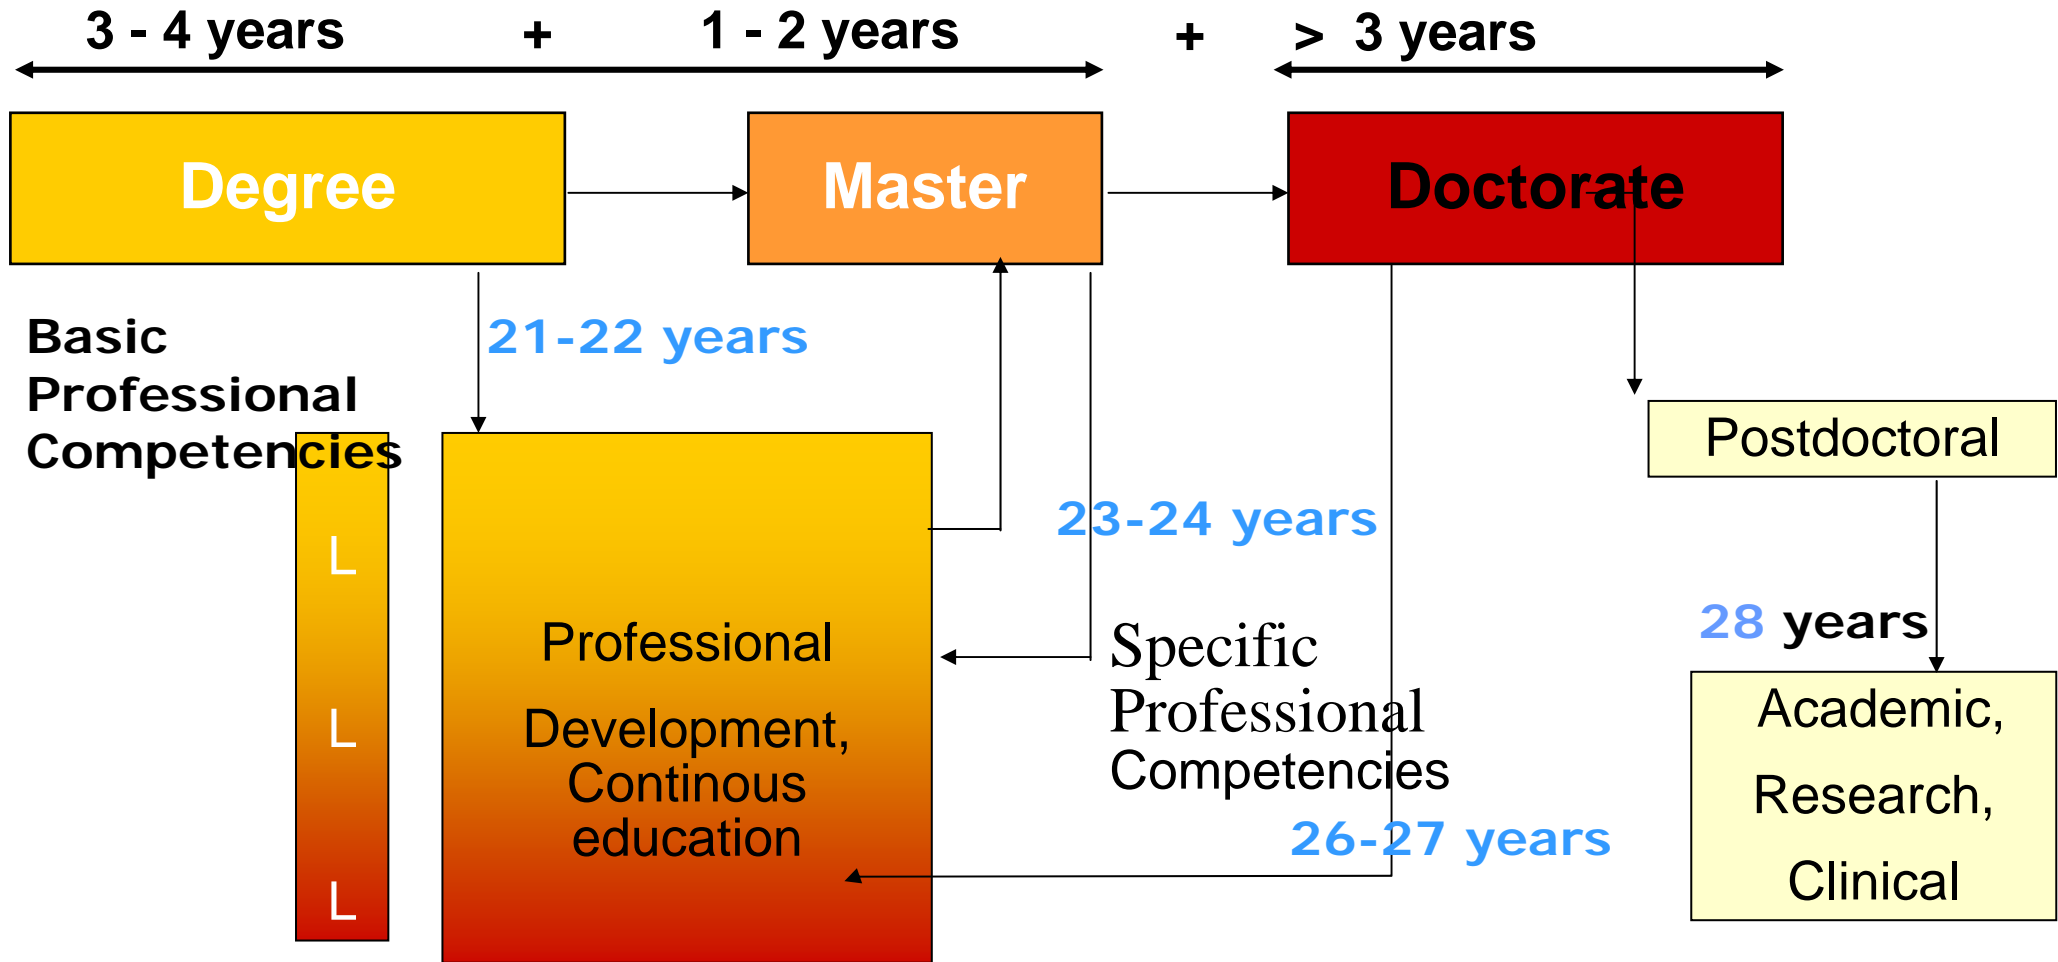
3 - 4 years + 1 - 2 years + > 3 years

Degree

Master

Doctorate

Basic Professional Competencies

21-22 years

L

L

L

Professional

Development, Continous education

23-24 years

Specific Professional Competencies

26-27 years

Postdoctoral

28 years

Academic,

Research,

Clinical